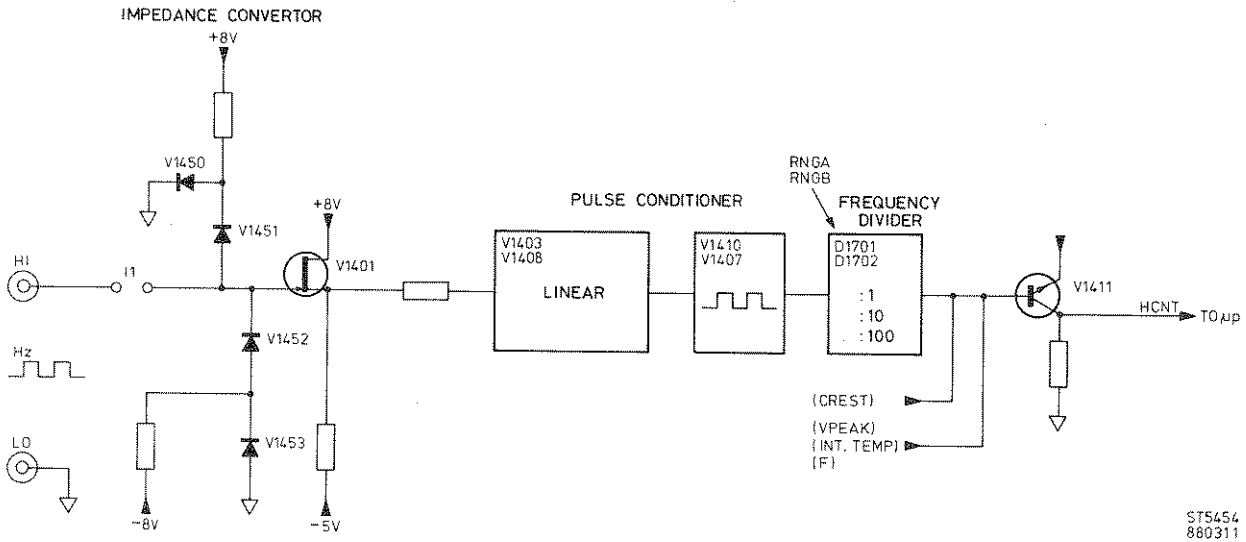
IMPEDANCE CONVERTOR

+8V

V1450

V1451

+8V

V1401

HI

I1

Hz

V1452

V1453

LO

-8V

-5V

PULSE CONDITIONER

V1403
V1408

LINEAR

V1410
V1407

RNGA
RNGB

FREQUENCY DIVIDER

D1701
D1702

:1
:10
:100

(CREST)

(VPEAK)
(INT. TEMP)
(F)

V1411

HCNT

TO μp

ST5454
880311